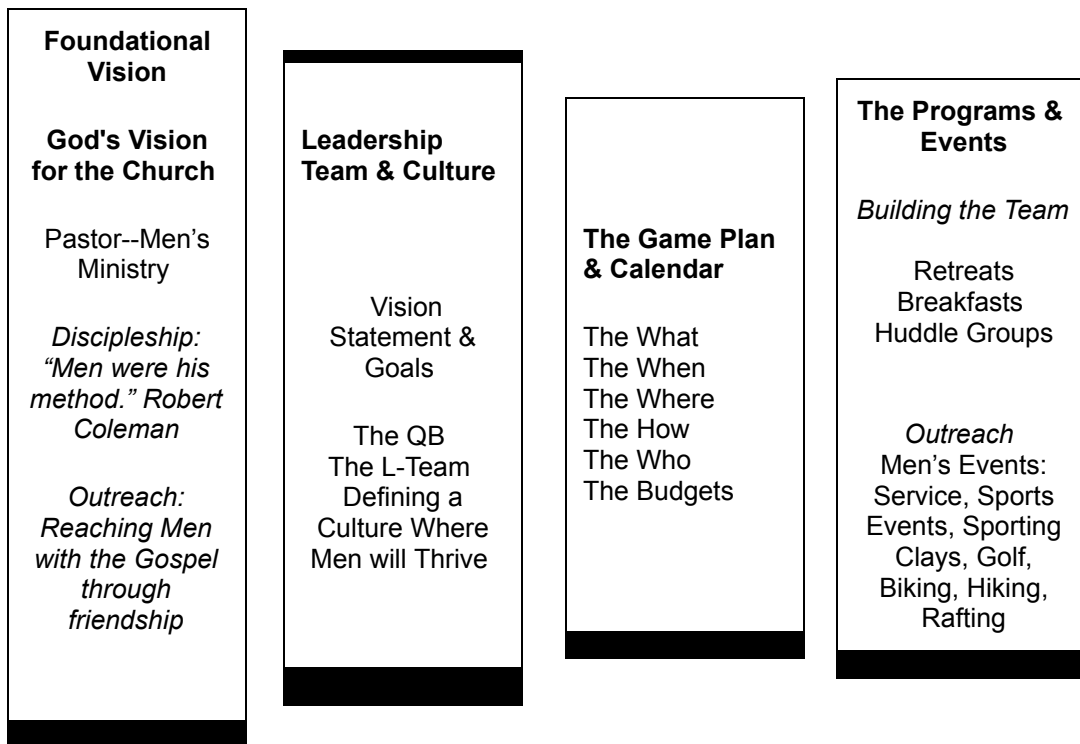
Foundational Vision

God's Vision for the Church

Pastor--Men's Ministry

Discipleship: "Men were his method." Robert Coleman

Outreach: Reaching Men with the Gospel through friendship

Leadership Team & Culture

Vision Statement & Goals

The QB
The L-Team
Defining a Culture Where Men will Thrive

The Game Plan & Calendar

The What
The When
The Where
The How
The Who
The Budgets

The Programs & Events

Building the Team

Retreats
Breakfasts
Huddle Groups

Outreach
Men's Events: Service, Sports Events, Sporting Clays, Golf, Biking, Hiking, Rafting